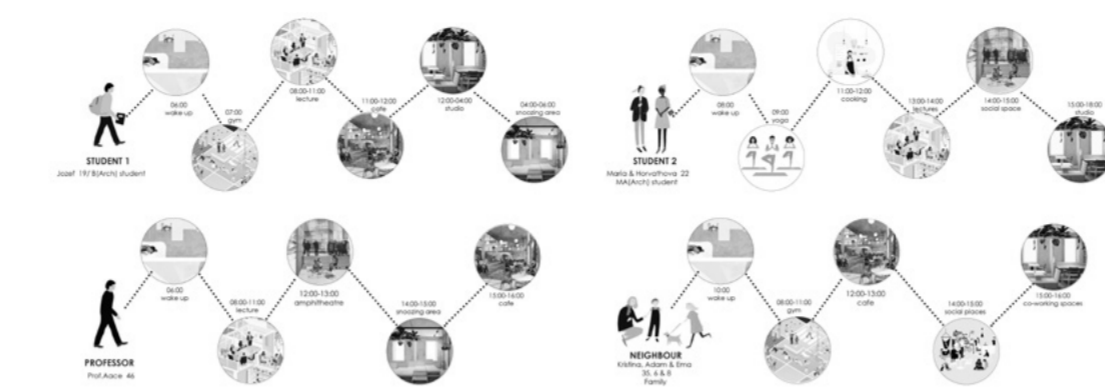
STUDENT 1
Jozef 19/ B(Arch) student

06:00 wake up
07:00 gym
08:00-11:00 lecture
11:00-12:00 cafe
12:00-04:00 studio
04:00-06:00 snoozing area

STUDENT 2
Maria & Horvathova 22 MA(Arch) student

08:00 wake up
09:00 yoga
11:00-12:00 cooking
13:00-14:00 lectures
14:00-15:00 social space
15:00-18:00 studio

PROFESSOR
Prof.Aace 46

06:00 wake up
08:00-11:00 lecture
12:00-13:00 amphitheatre
14:00-15:00 snoozing area
15:00-16:00 cafe

NEIGHBOUR
Kristina, Adam & Ema 35, 6 & 8 Family

10:00 wake up
08:00-11:00 gym
12:00-13:00 cafe
14:00-15:00 social places
15:00-16:00 co-working spaces